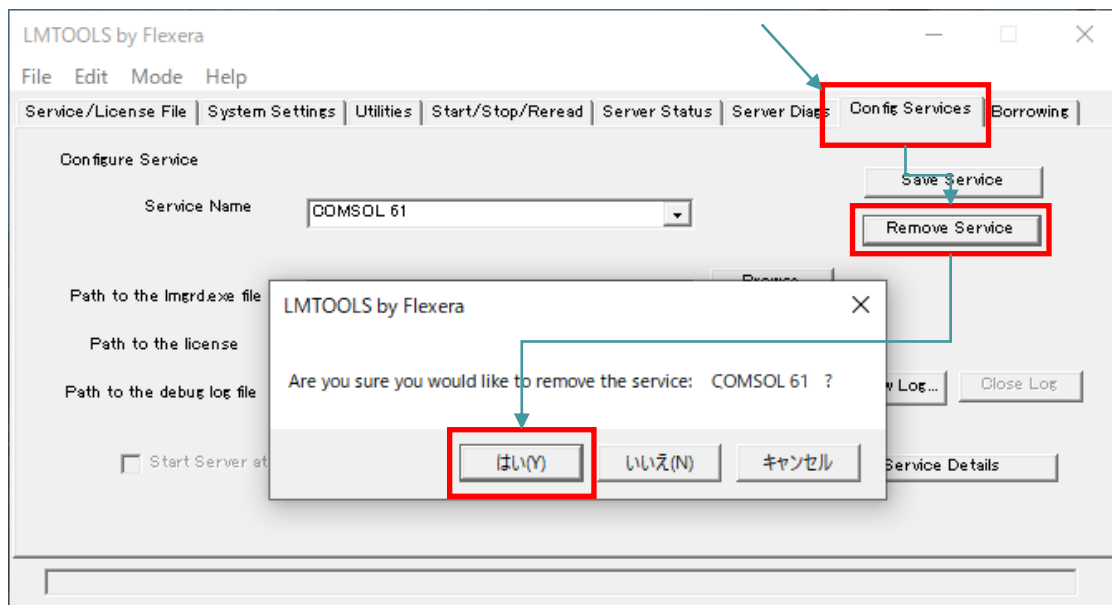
LMTOOLS by Flexera

File Edit Mode Help

Service/License File | System Settings | Utilities | Start/Stop/Reread | Server Status | Server Diags | Config Services | Borrowing

Configure Service

Service Name COMSOL 61

Save Service

Remove Service

Path to the lmgrd.exe file

Browse

Path to the license

Path to the debug log file

w Log...

Close Log

Start Server at

Service Details

LMTOOLS by Flexera

Are you sure you would like to remove the service: COMSOL 61 ?

はい(Y)

いいえ(N)

キャンセル